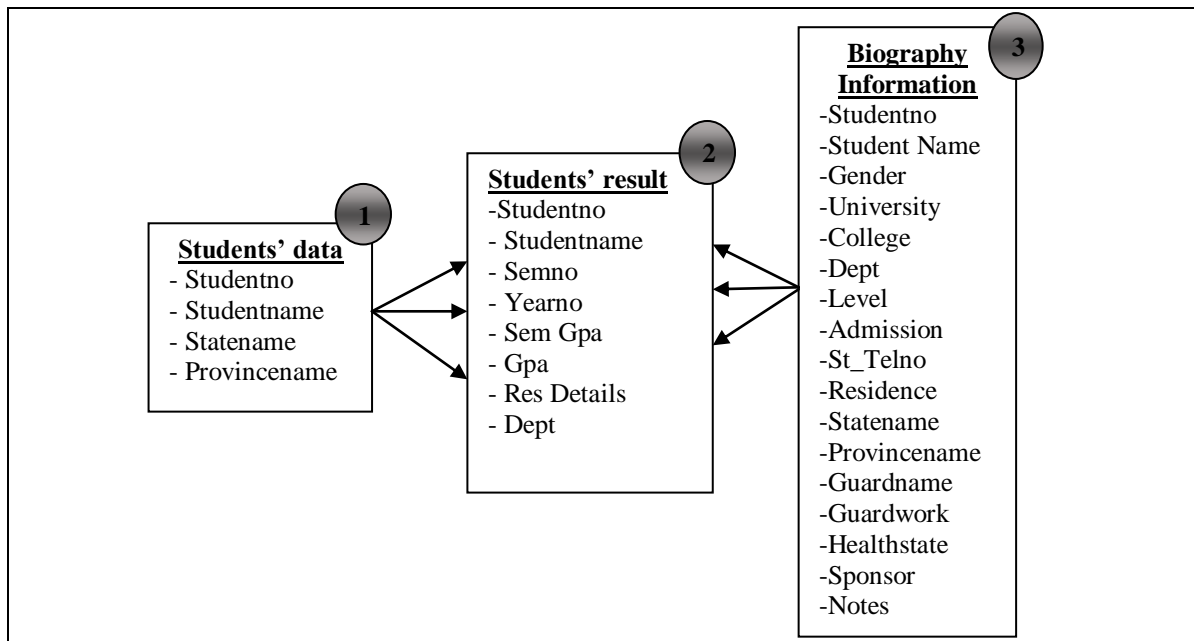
1

Students' data
- Studentno
- Studentname
- Statename
- Provincename

2

Students' result
-Studentno
- Studentname
- Semno
- Yearno
- Sem Gpa
- Gpa
- Res Details
- Dept

3

Biography Information
-Studentno
-Student Name
-Gender
-University
-College
-Dept
-Level
-Admission
-St_Telno
-Residence
-Statename
-Provincename
-Guardname
-Guardwork
-Healthstate
-Sponsor
-Notes